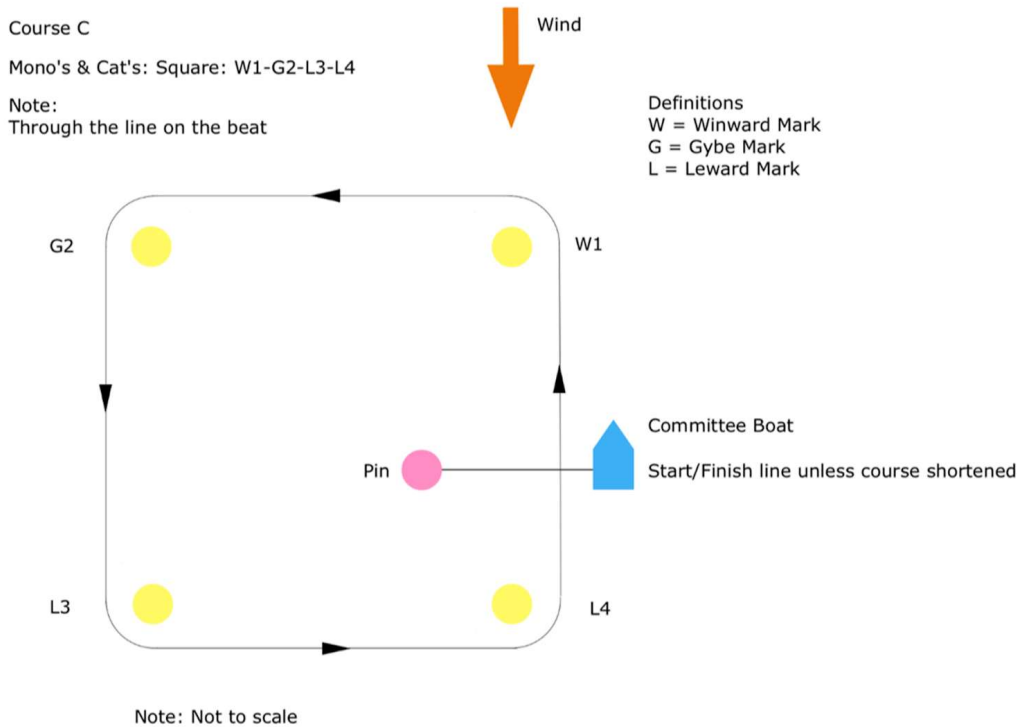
Course C

Mono's & Cat's: Square: W1-G2-L3-L4

Note:
Through the line on the beat

Wind

Definitions
W = Winward Mark
G = Gybe Mark
L = Leward Mark

G2

W1

Committee Boat

Pin

Start/Finish line unless course shortened

L3

L4

Note: Not to scale